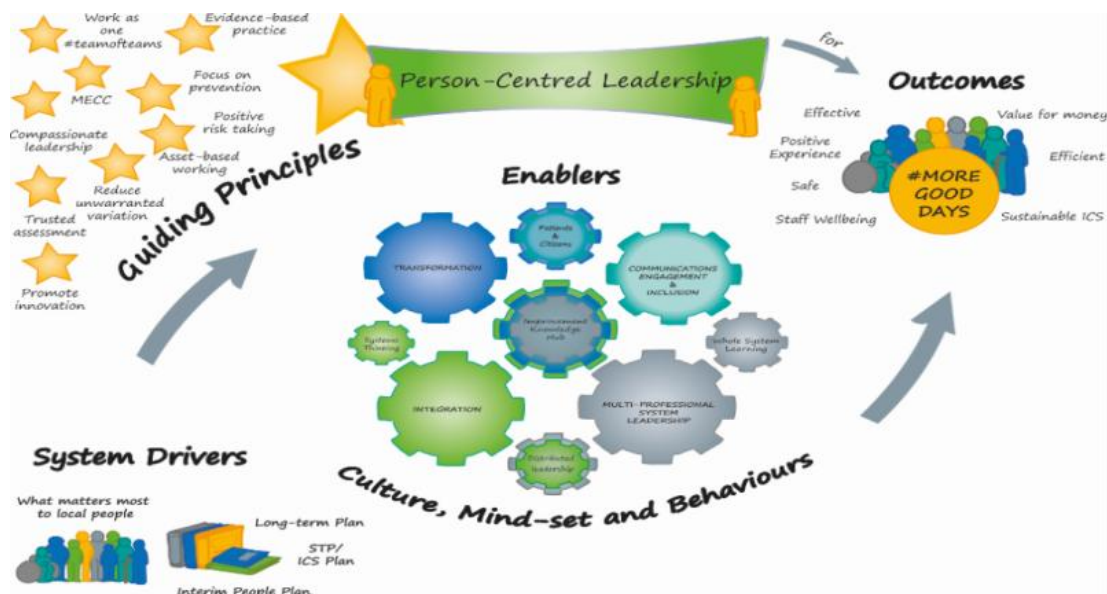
Work as one #teamofteams

Evidence-based practice

MECC

Focus on prevention

Positive risk taking

Compassionate leadership

Asset-based working

Reduce unwarranted variation

Trusted assessment

Promote innovation

Guiding Principles

Person-Centred Leadership

for

Outcomes

Effective

Value for money

Positive Experience

Efficient

Safe

#MORE GOOD DAYS

Staff Wellbeing

Sustainable ICS

Enablers

TRANSFORMATION

Patients & Citizens

COMMUNICATIONS ENGAGEMENT & INCLUSION

Improvement Knowledge Hub

Systems Thinking

Whole System Learning

INTEGRATION

MULTI-PROFESSIONAL SYSTEM LEADERSHIP

Distributed leadership

System Drivers

Culture, Mind-set and Behaviours

What matters most to local people

Long-term Plan

STP/ ICS Plan

Interim People Plan